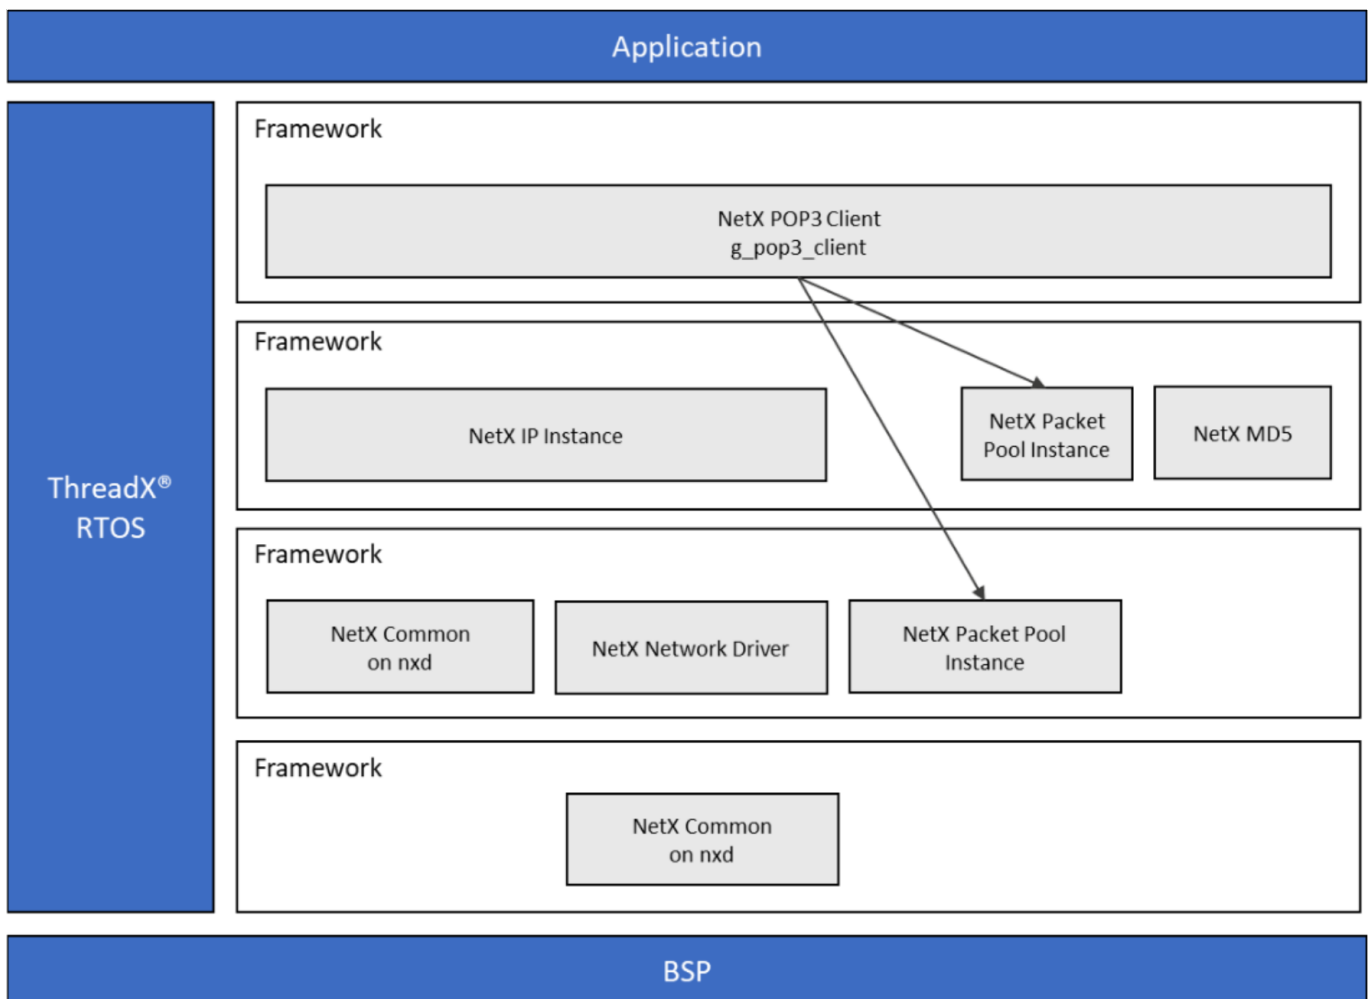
Application

ThreadX®
RTOS

Framework

NetX POP3 Client
g_pop3_client

Framework

NetX IP Instance

NetX Packet
Pool Instance

NetX MD5

Framework

NetX Common
on nxd

NetX Network Driver

NetX Packet Pool
Instance

Framework

NetX Common
on nxd

BSP